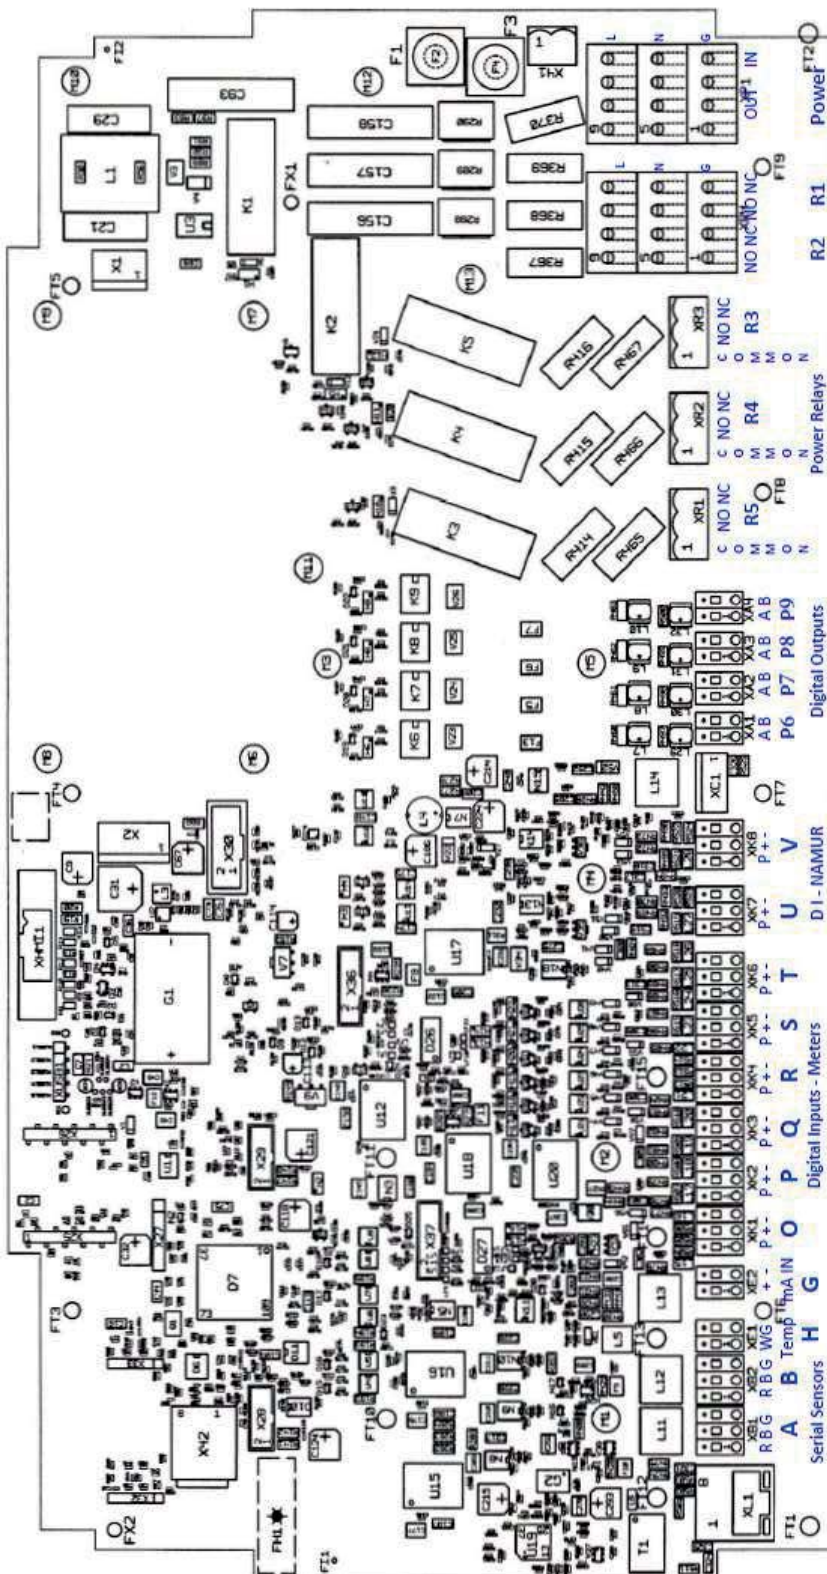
Serial Sensors
A B H G O P Q R S T U V
R B G R B G WG + - P + - P + - P + - P + - P + - P + - P + - P + -
XB1 XB2 XE1 XE2 XK1 XK2 XK3 XK4 XK5 XK6 XK7 XK8
Temp mA IN
Digital Inputs - Meters
D I - NAMUR
Digital Outputs
A B A B A B A B
P6 P7 P8 P9
XA1 XA2 XA3 XA4
Power Relays
C NO NC C NO NC C NO NC
R5 R4 R3
XR1 XR2 XR3
COM COM COM
R2 R1 Power
NO NC NO NC OUT IN
L N G L N G
FT1 FT2 FT3 FT4 FT5 FT7 FT8 FT9 FT10 FT11 FT12 FT13 FT16
FX1 FX2 FH1 F1 F2 F3 XH1 XHT1 XL1
C21 C29 C93 C156 C157 C158 L1 X1 X2 X30 X36 X37 X39 X42 K1 K2 K3 K4 K5 K6 K7 K8 K9
R367 R368 R369 R370 R414 R415 R416 R465 R466 R467
G1 D7 U12 U13 U15 U16 U17 U18 U20 L11 L12 L14 T1 XC1